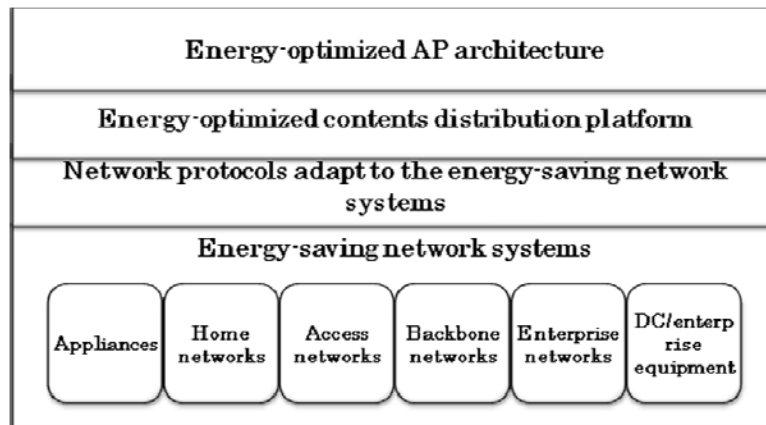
Energy-optimized AP architecture

Energy-optimized contents distribution platform

Network protocols adapt to the energy-saving network systems

Energy-saving network systems

| Appliances | Home networks | Access networks | Backbone networks | Enterprise networks | DC/enterprise equipment |
|---|---|---|---|---|---|